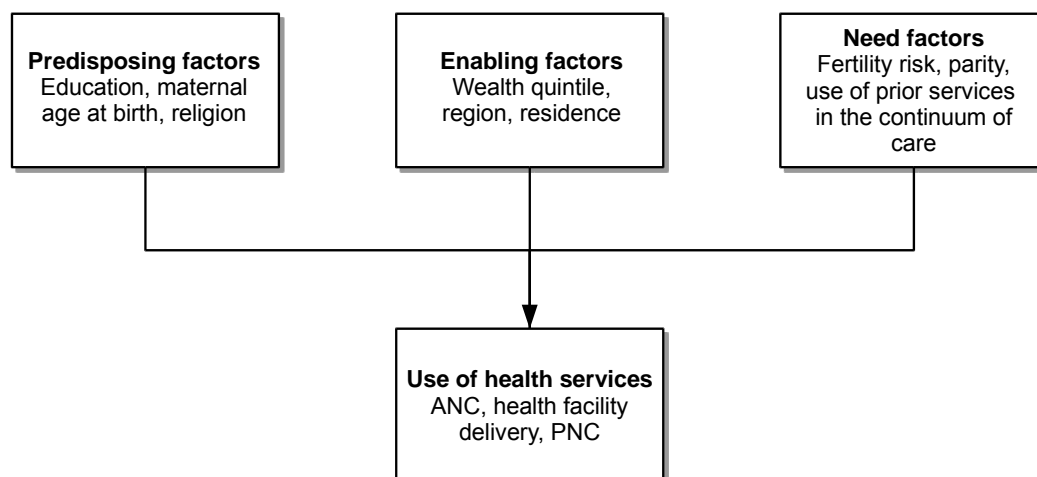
**Predisposing factors**
Education, maternal age at birth, religion

**Enabling factors**
Wealth quintile, region, residence

**Need factors**
Fertility risk, parity, use of prior services in the continuum of care

**Use of health services**
ANC, health facility delivery, PNC